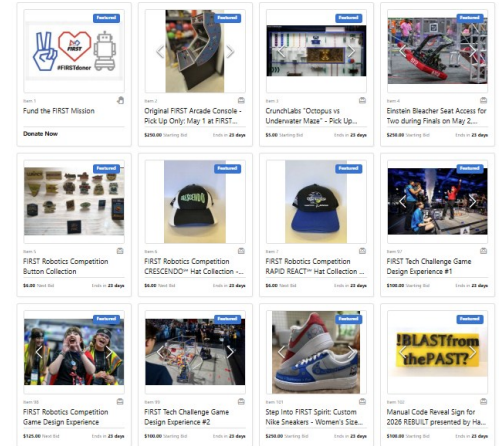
Featured
I ♡ FIRST
#FIRSTdoner
Item 1
Fund the FIRST Mission
Donate Now

Featured
Item 2
Original FIRST Arcade Console - Pick Up Only: May 1 at FIRST...
$250.00 Starting Bid
Ends in 23 days

Featured
Item 3
CrunchLabs "Octopus vs Underwater Maze" - Pick Up...
$5.00 Starting Bid
Ends in 23 days

Featured
Item 4
Einstein Bleacher Seat Access for Two during Finals on May 2,...
$250.00 Starting Bid
Ends in 23 days

Item 5
FIRST Robotics Competition Button Collection
$6.00 Next Bid
Ends in 23 days

Featured
Item 6
FIRST Robotics Competition CRESCENDO℠ Hat Collection -...
$6.00 Next Bid
Ends in 23 days

Item 7
FIRST Robotics Competition RAPID REACT℠ Hat Collection ...
$6.00 Next Bid
Ends in 23 days

Item 87
FIRST Tech Challenge Game Design Experience #1
$100.00 Starting Bid
Ends in 23 days

Featured
Item 88
FIRST Robotics Competition Game Design Experience
$125.00 Next Bid
Ends in 23 days

Item 89
FIRST Tech Challenge Game Design Experience #2
$100.00 Starting Bid
Ends in 23 days

Featured
Item 101
Step Into FIRST Spirit: Custom Nike Sneakers - Women's Size...
$250.00 Starting Bid
Ends in 23 days

Featured
!BLASTfrom thePAST?
Item 102
Manual Code Reveal Sign for 2026 REBUILT presented by Ha...
$100.00 Starting Bid
Ends in 23 days